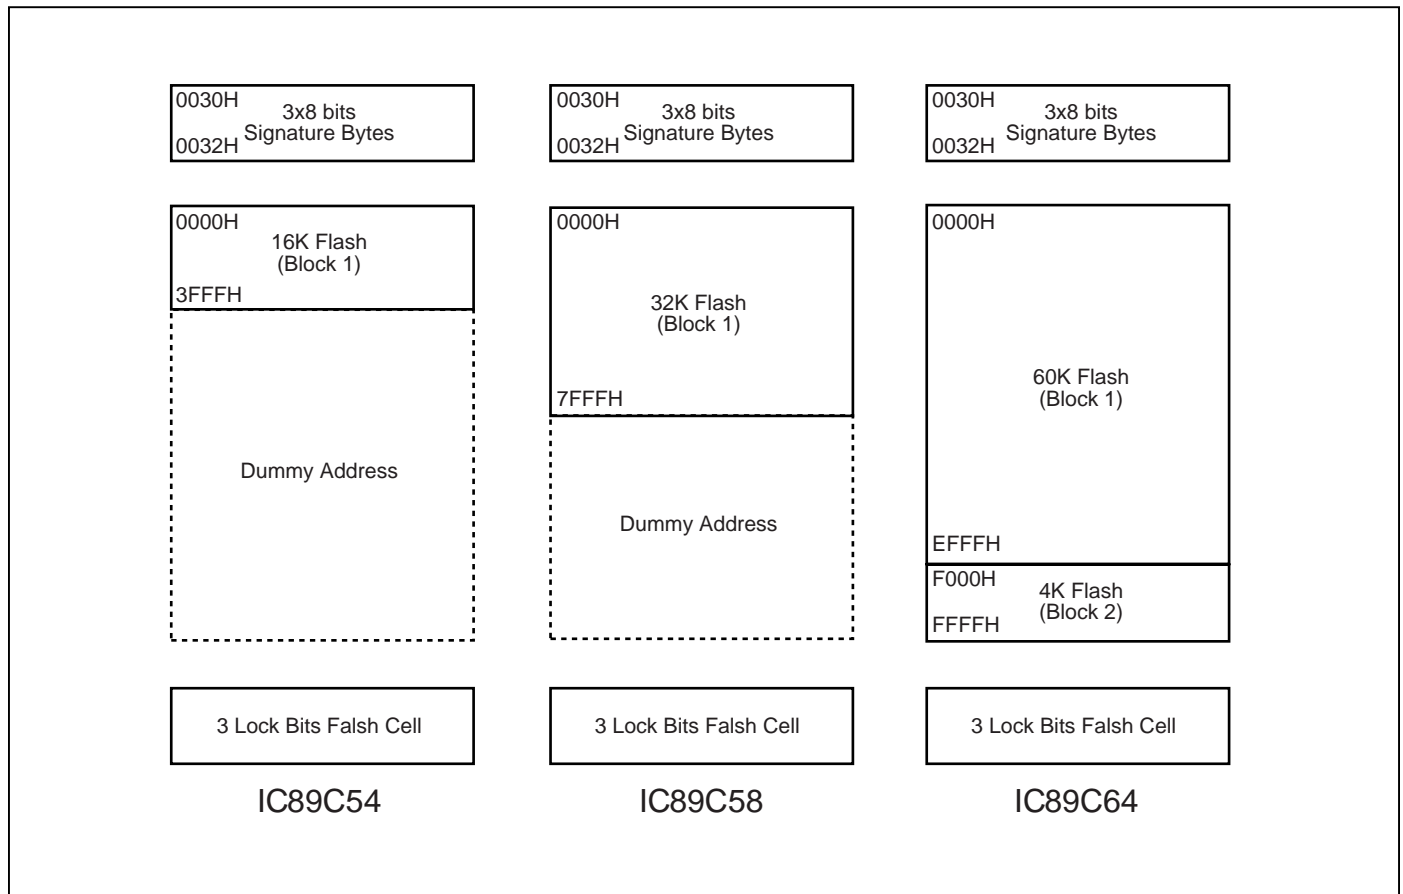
0030H
3x8 bits
Signature Bytes
0032H

0000H
16K Flash
(Block 1)
3FFFH

Dummy Address

3 Lock Bits Falsh Cell

IC89C54

0030H
3x8 bits
Signature Bytes
0032H

0000H
32K Flash
(Block 1)
7FFFH

Dummy Address

3 Lock Bits Falsh Cell

IC89C58

0030H
3x8 bits
Signature Bytes
0032H

0000H
60K Flash
(Block 1)
EFFFH

F000H
4K Flash
(Block 2)
FFFFH

3 Lock Bits Falsh Cell

IC89C64